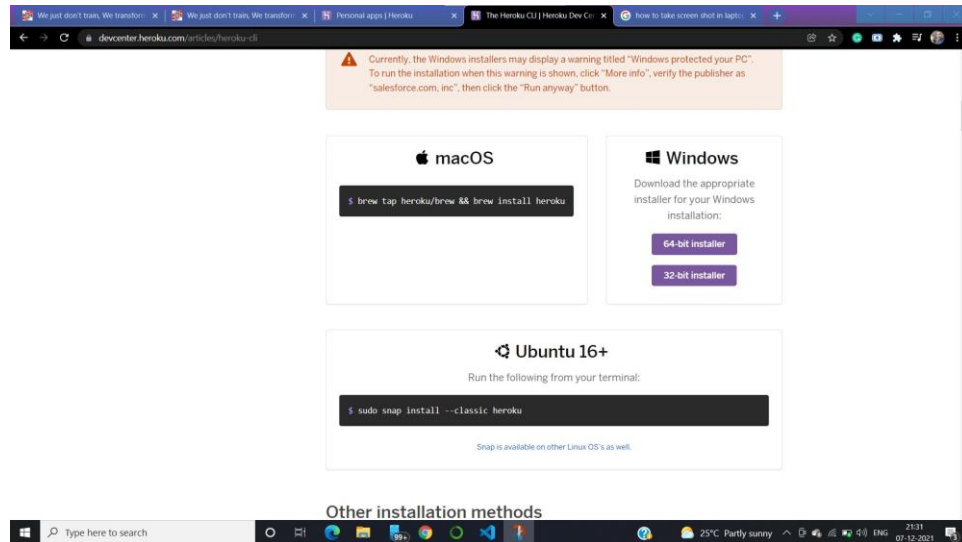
We just don't train, We transform ×
We just don't train, We transform ×
Personal apps | Heroku ×
The Heroku CLI | Heroku Dev Ce ×
how to take screen shot in lapto ×

devcenter.heroku.com/articles/heroku-cli

Currently, the Windows installers may display a warning titled "Windows protected your PC". To run the installation when this warning is shown, click "More info", verify the publisher as "salesforce.com, inc", then click the "Run anyway" button.

macOS

$ brew tap heroku/brew && brew install heroku

Windows

Download the appropriate installer for your Windows installation:

64-bit installer

32-bit installer

Ubuntu 16+

Run the following from your terminal:

$ sudo snap install --classic heroku

Snap is available on other Linux OS's as well.

Other installation methods

Type here to search

99+

25°C Partly sunny ENG 21:31 07-12-2021